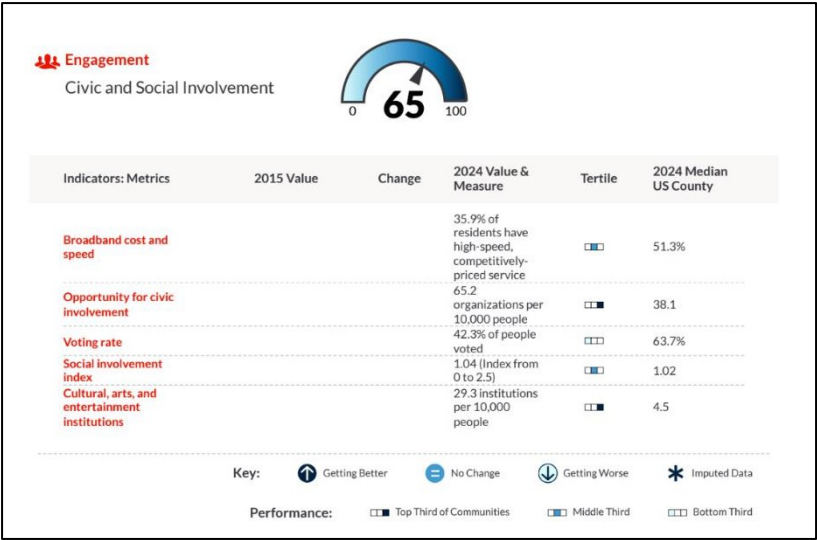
Engagement

Civic and Social Involvement

0 65 100

| Indicators: Metrics | 2015 Value | Change | 2024 Value & Measure | Tertile | 2024 Median US County |
|---|---|---|---|---|---|
| Broadband cost and speed | | | 35.9% of residents have high-speed, competitively-priced service | | 51.3% |
| Opportunity for civic involvement | | | 65.2 organizations per 10,000 people | | 38.1 |
| Voting rate | | | 42.3% of people voted | | 63.7% |
| Social involvement index | | | 1.04 (Index from 0 to 2.5) | | 1.02 |
| Cultural, arts, and entertainment institutions | | | 29.3 institutions per 10,000 people | | 4.5 |

Key: Getting Better No Change Getting Worse Imputed Data

Performance: Top Third of Communities Middle Third Bottom Third